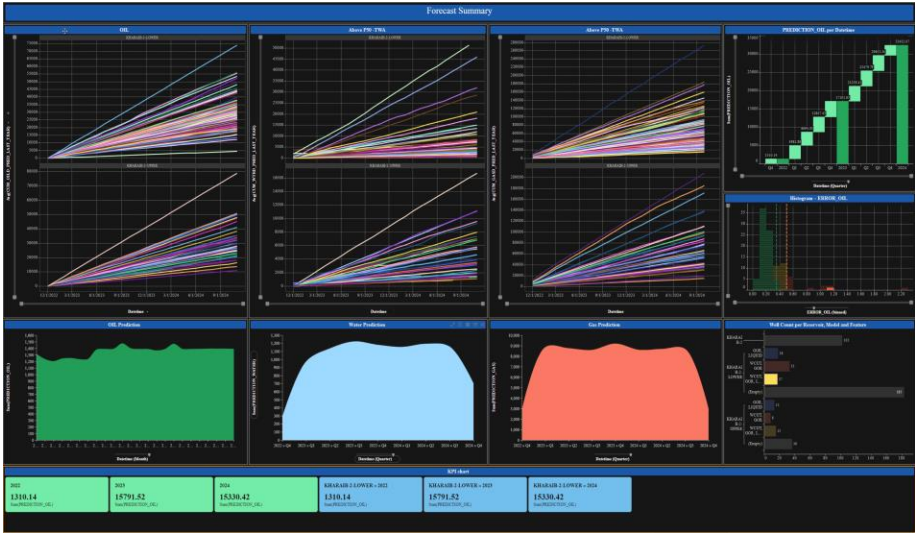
Forecast Summary

OIL

Above P50 -TWA

Above P50 -TWA

PREDICTION_OIL per Datetime

Histogram - ERROR_OIL

OIL Prediction

Water Prediction

Gas Prediction

Well Count per Reservoir, Model and Feature

KPI chart

2022
1310.14
Sum(PREDICTION_OIL)

2023
15791.52
Sum(PREDICTION_OIL)

2024
15330.42
Sum(PREDICTION_OIL)

KHARAIB-2 LOWER » 2022
1310.14
Sum(PREDICTION_OIL)

KHARAIB-2 LOWER » 2023
15791.52
Sum(PREDICTION_OIL)

KHARAIB-2 LOWER » 2024
15330.42
Sum(PREDICTION_OIL)